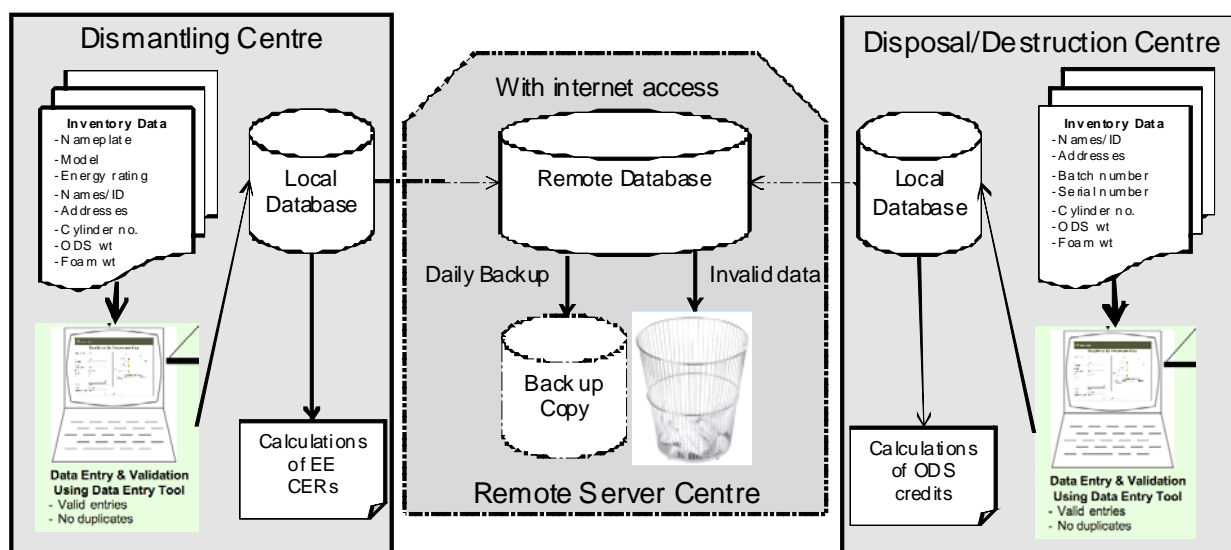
Dismantling Centre

Inventory Data
- Nameplate
- Model
- Energy rating
- Names/ID
- Addresses
- Cylinder no.
- ODS wt
- Foam wt

Local Database

Data Entry & Validation Using Data Entry Tool
- Valid entries
- No duplicates

Calculations of EE CERs

With internet access

Remote Database

Daily Backup

Invalid data

Back up Copy

Remote Server Centre

Disposal/Destruction Centre

Local Database

Inventory Data
- Names/ID
- Addresses
- Batch number
- Serial number
- Cylinder no.
- ODS wt
- Foam wt

Calculations of ODS credits

Data Entry & Validation Using Data Entry Tool
- Valid entries
- No duplicates